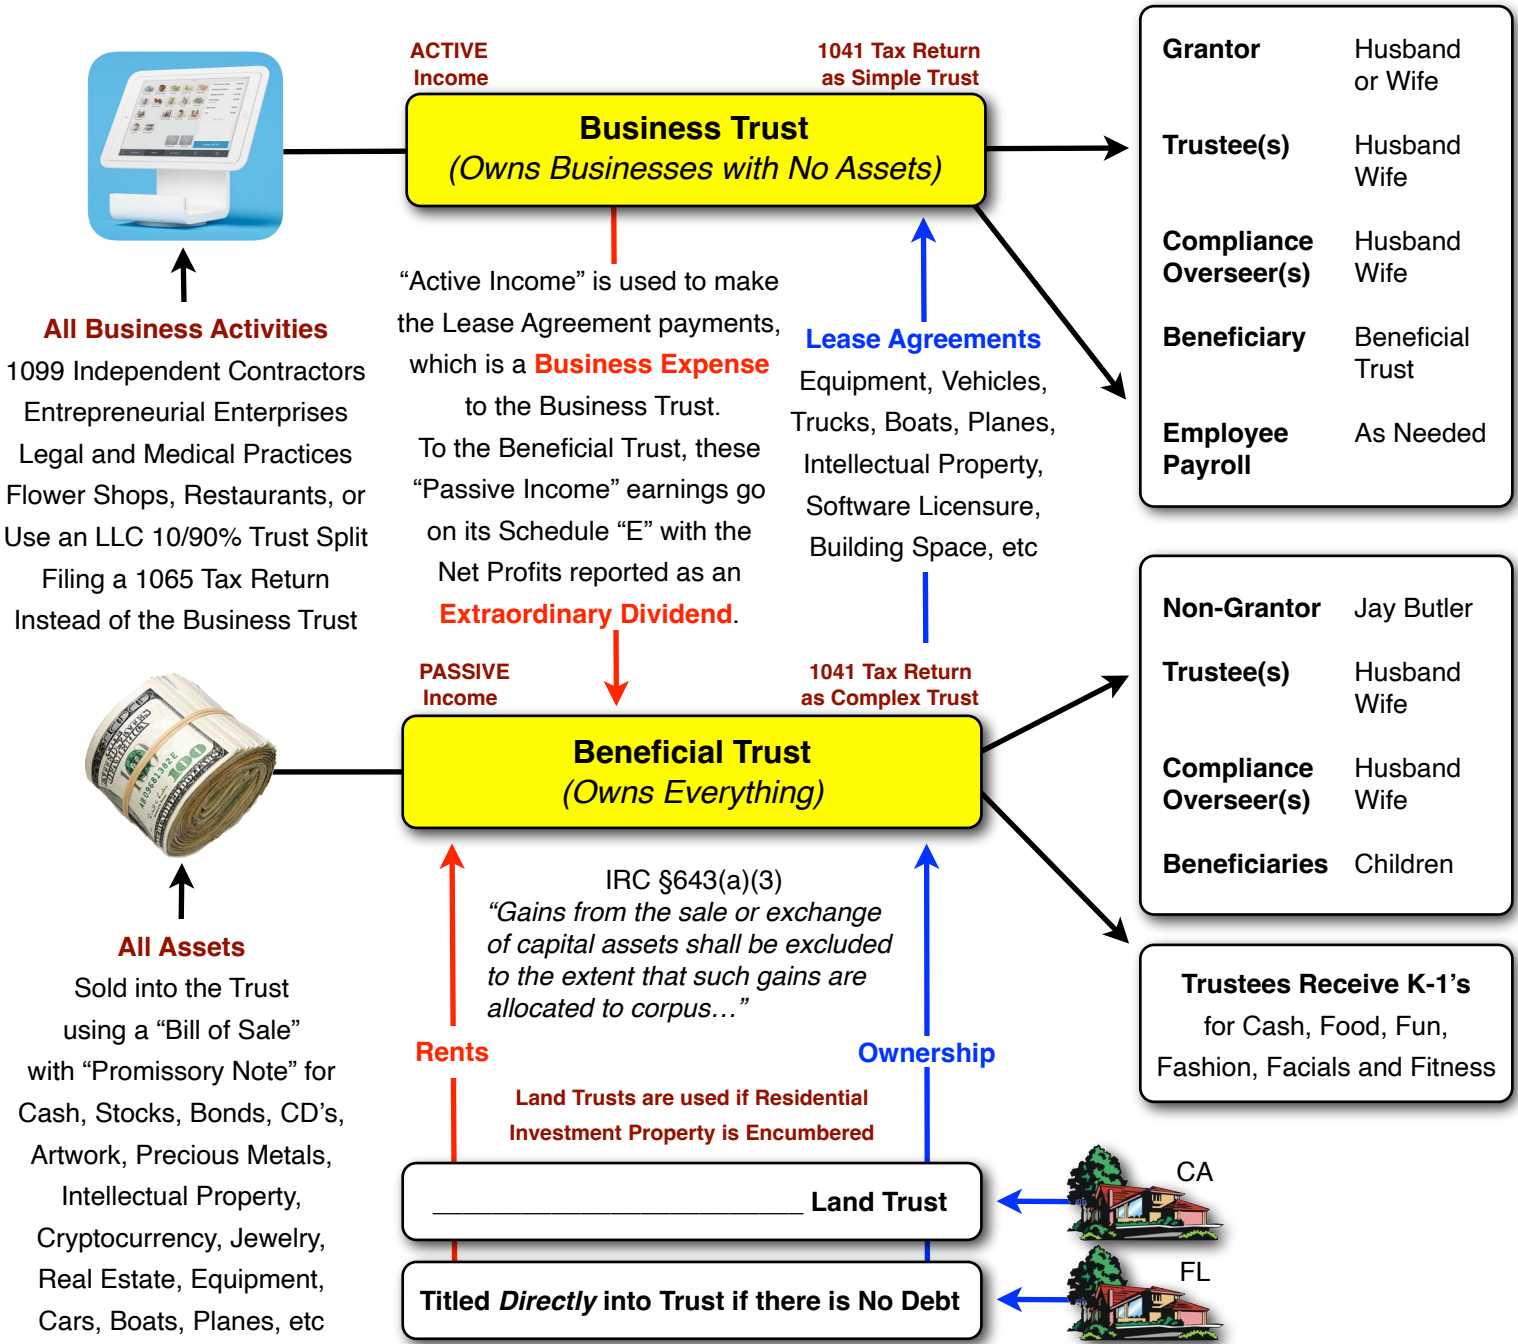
ACTIVE Income

1041 Tax Return as Simple Trust

Business Trust
(Owns Businesses with No Assets)

| Grantor | Husband or Wife |
|---|---|
| Trustee(s) | Husband Wife |
| Compliance Overseer(s) | Husband Wife |
| Beneficiary | Beneficial Trust |
| Employee Payroll | As Needed |

All Business Activities
1099 Independent Contractors
Entrepreneurial Enterprises
Legal and Medical Practices
Flower Shops, Restaurants, or
Use an LLC 10/90% Trust Split
Filing a 1065 Tax Return
Instead of the Business Trust

"Active Income" is used to make the Lease Agreement payments, which is a Business Expense to the Business Trust.
To the Beneficial Trust, these "Passive Income" earnings go on its Schedule "E" with the Net Profits reported as an Extraordinary Dividend.

Lease Agreements
Equipment, Vehicles, Trucks, Boats, Planes, Intellectual Property, Software Licensure, Building Space, etc

PASSIVE Income

1041 Tax Return as Complex Trust

Beneficial Trust
(Owns Everything)

| Non-Grantor | Jay Butler |
|---|---|
| Trustee(s) | Husband Wife |
| Compliance Overseer(s) | Husband Wife |
| Beneficiaries | Children |

Trustees Receive K-1's
for Cash, Food, Fun, Fashion, Facials and Fitness

All Assets
Sold into the Trust
using a "Bill of Sale"
with "Promissory Note" for
Cash, Stocks, Bonds, CD's,
Artwork, Precious Metals,
Intellectual Property,
Cryptocurrency, Jewelry,
Real Estate, Equipment,
Cars, Boats, Planes, etc

IRC §643(a)(3)
"Gains from the sale or exchange of capital assets shall be excluded to the extent that such gains are allocated to corpus…"

Rents

Ownership

Land Trusts are used if Residential Investment Property is Encumbered

______________________ Land Trust

CA

Titled Directly into Trust if there is No Debt

FL